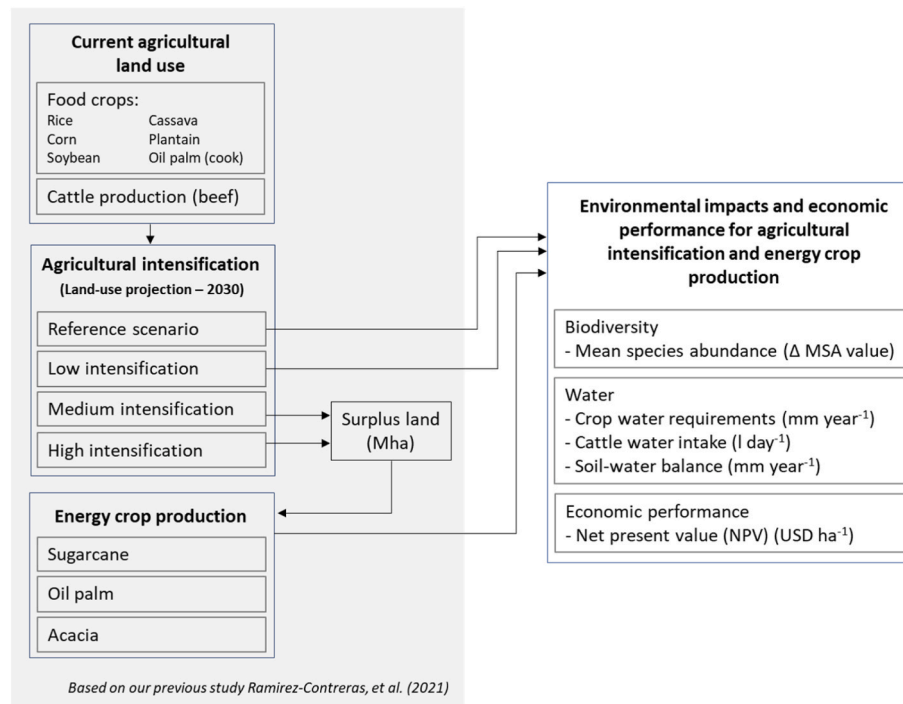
Current agricultural land use

Food crops:
Rice
Corn
Soybean
Cassava
Plantain
Oil palm (cook)

Cattle production (beef)

Agricultural intensification
(Land-use projection – 2030)

Reference scenario

Low intensification

Medium intensification

High intensification

Surplus land (Mha)

Energy crop production

Sugarcane

Oil palm

Acacia

Environmental impacts and economic performance for agricultural intensification and energy crop production

Biodiversity
- Mean species abundance (Δ MSA value)

Water
- Crop water requirements (mm year$^{-1}$)
- Cattle water intake (l day$^{-1}$)
- Soil-water balance (mm year$^{-1}$)

Economic performance
- Net present value (NPV) (USD ha$^{-1}$)

Based on our previous study Ramirez-Contreras, et al. (2021)